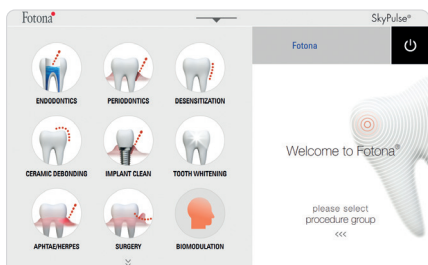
Fotona

SkyPulse®

ENDODONTICS

PERIODONTICS

DESENSITIZATION

CERAMIC DEBONDING

IMPLANT CLEAN

TOOTH WHITENING

APHTAE/HERPES

SURGERY

BIOMODULATION

Fotona

Welcome to Fotona®

please select procedure group

<<<